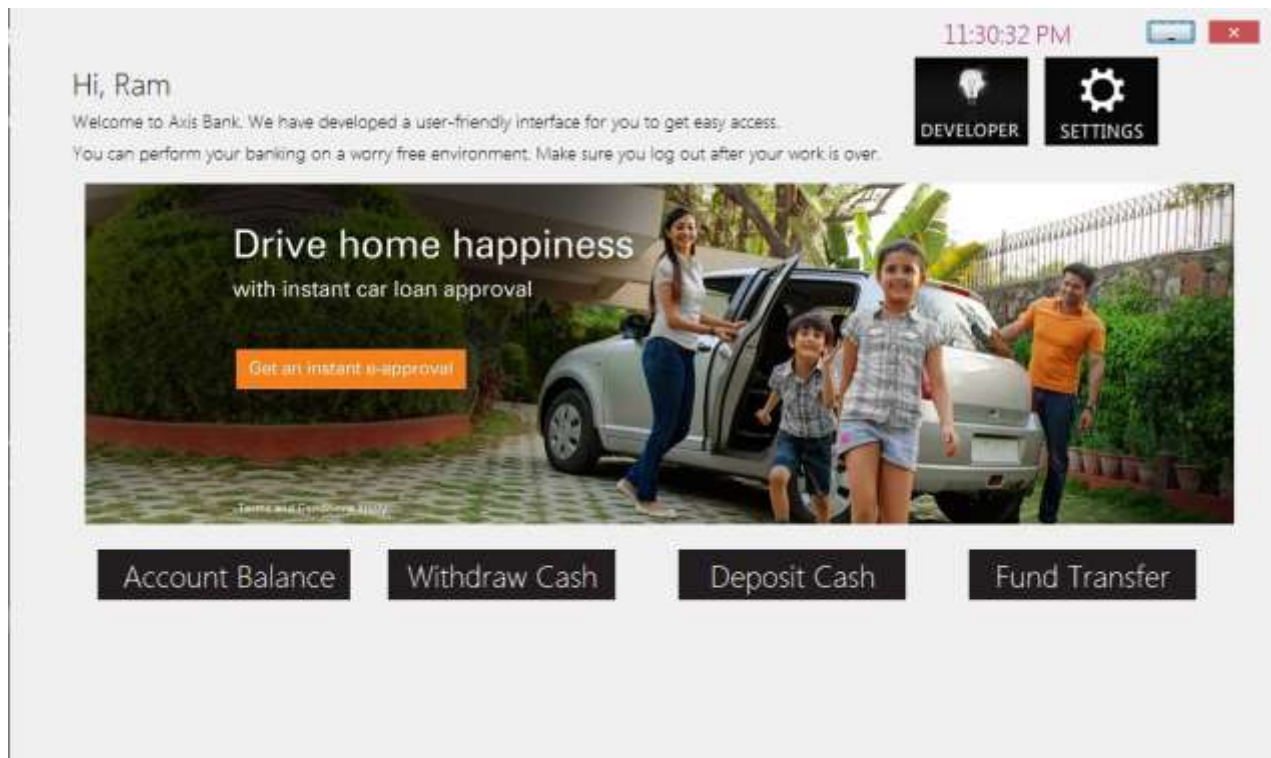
11:30:32 PM

×

Hi, Ram

Welcome to Axis Bank. We have developed a user-friendly interface for you to get easy access.

You can perform your banking on a worry free environment. Make sure you log out after your work is over.

DEVELOPER

SETTINGS

Drive home happiness

with instant car loan approval

Get an instant e-approval

Terms and Conditions Apply

Account Balance

Withdraw Cash

Deposit Cash

Fund Transfer